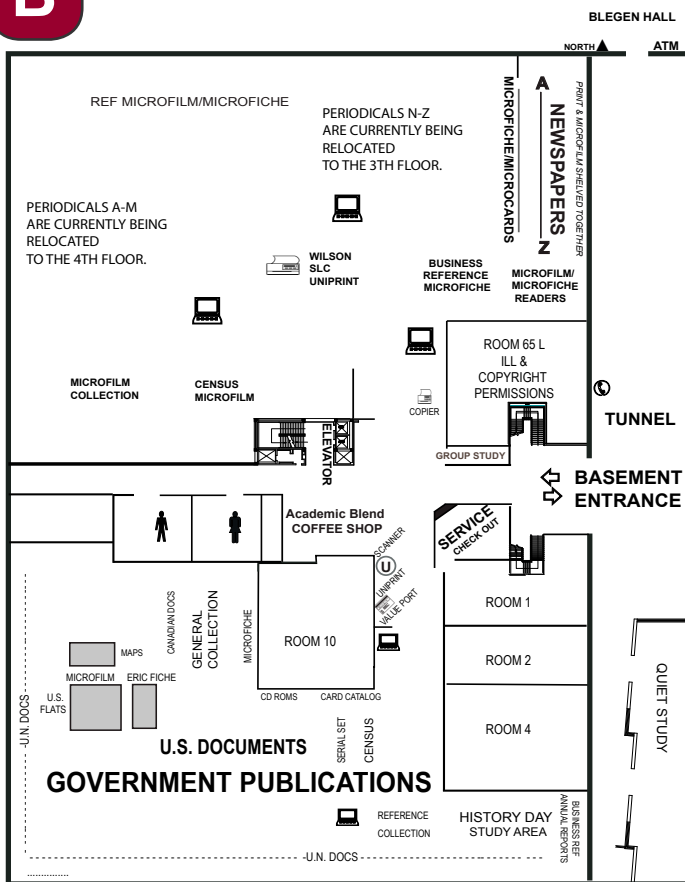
B

BLEGEN HALL

NORTH

ATM

REF MICROFILM/MICROFICHE

PERIODICALS N-Z ARE CURRENTLY BEING RELOCATED TO THE 3TH FLOOR.

PERIODICALS A-M ARE CURRENTLY BEING RELOCATED TO THE 4TH FLOOR.

MICROFICHE/MICROCARDS

A
NEWSPAPERS
Z

PRINT & MICROFILM SHELVED TOGETHER

WILSON SLC UNIPRINT

BUSINESS REFERENCE MICROFICHE

MICROFILM/ MICROFICHE READERS

ROOM 65 L
ILL &
COPYRIGHT PERMISSIONS

MICROFILM COLLECTION

CENSUS MICROFILM

COPIER

ELEVATOR

TUNNEL

GROUP STUDY

BASEMENT ENTRANCE

Academic Blend
COFFEE SHOP

SERVICE
CHECK OUT

SCANNER

U

UNIPRINT

VALUE PORT

CANADIAN DOCS

GENERAL COLLECTION

MICROFICHE

ROOM 10

ROOM 1

ROOM 2

ROOM 4

QUIET STUDY

MAPS

MICROFILM

ERIC FICHE

U.S. FLATS

-U.N. DOCS-

CD ROMS

CARD CATALOG

SERIAL SET

CENSUS

U.S. DOCUMENTS

GOVERNMENT PUBLICATIONS

REFERENCE COLLECTION

HISTORY DAY STUDY AREA

BUSINESS REF ANNUAL REPORTS

-U.N. DOCS-